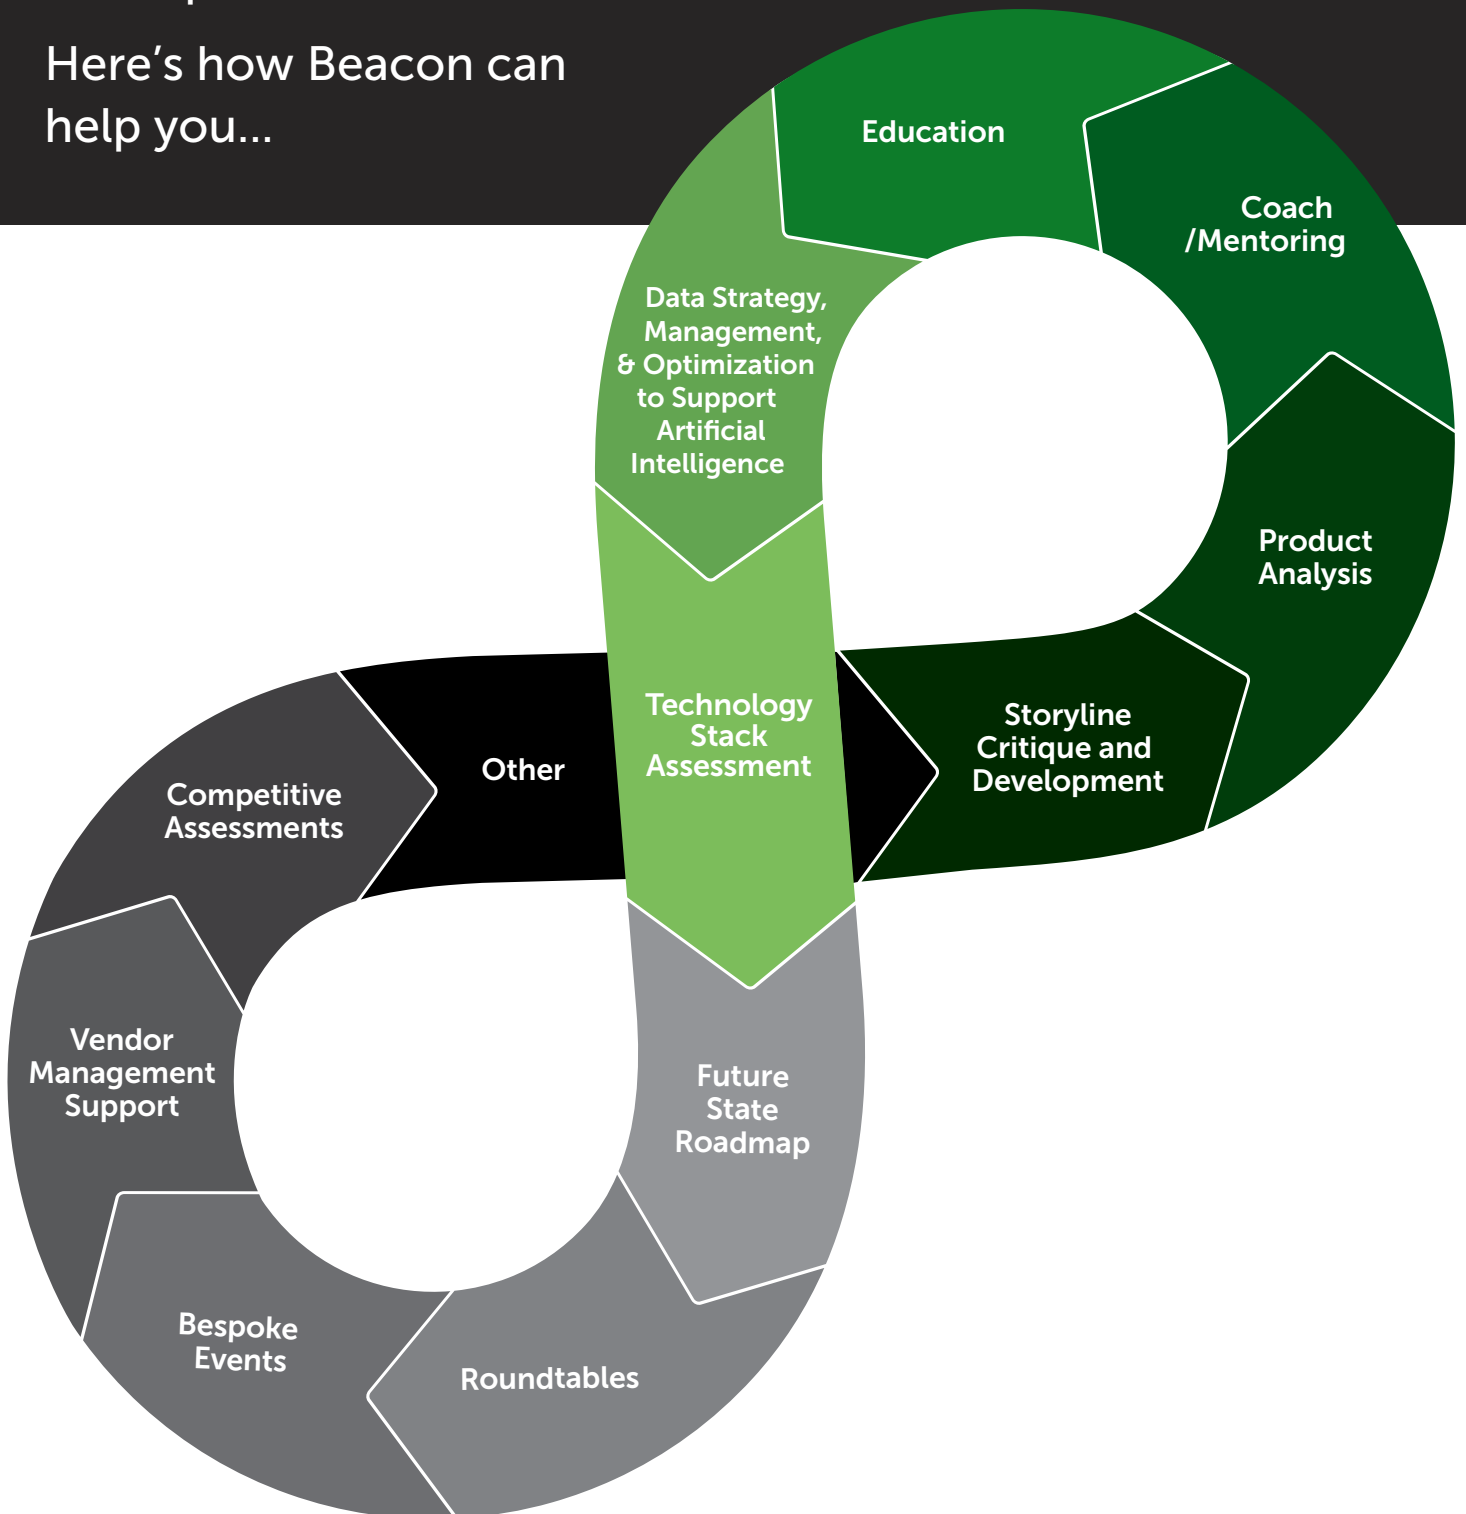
Here’s how Beacon can help you...

Education

Coach /Mentoring

Data Strategy, Management, & Optimization to Support Artificial Intelligence

Product Analysis

Technology Stack Assessment

Other

Storyline Critique and Development

Competitive Assessments

Vendor Management Support

Future State Roadmap

Bespoke Events

Roundtables